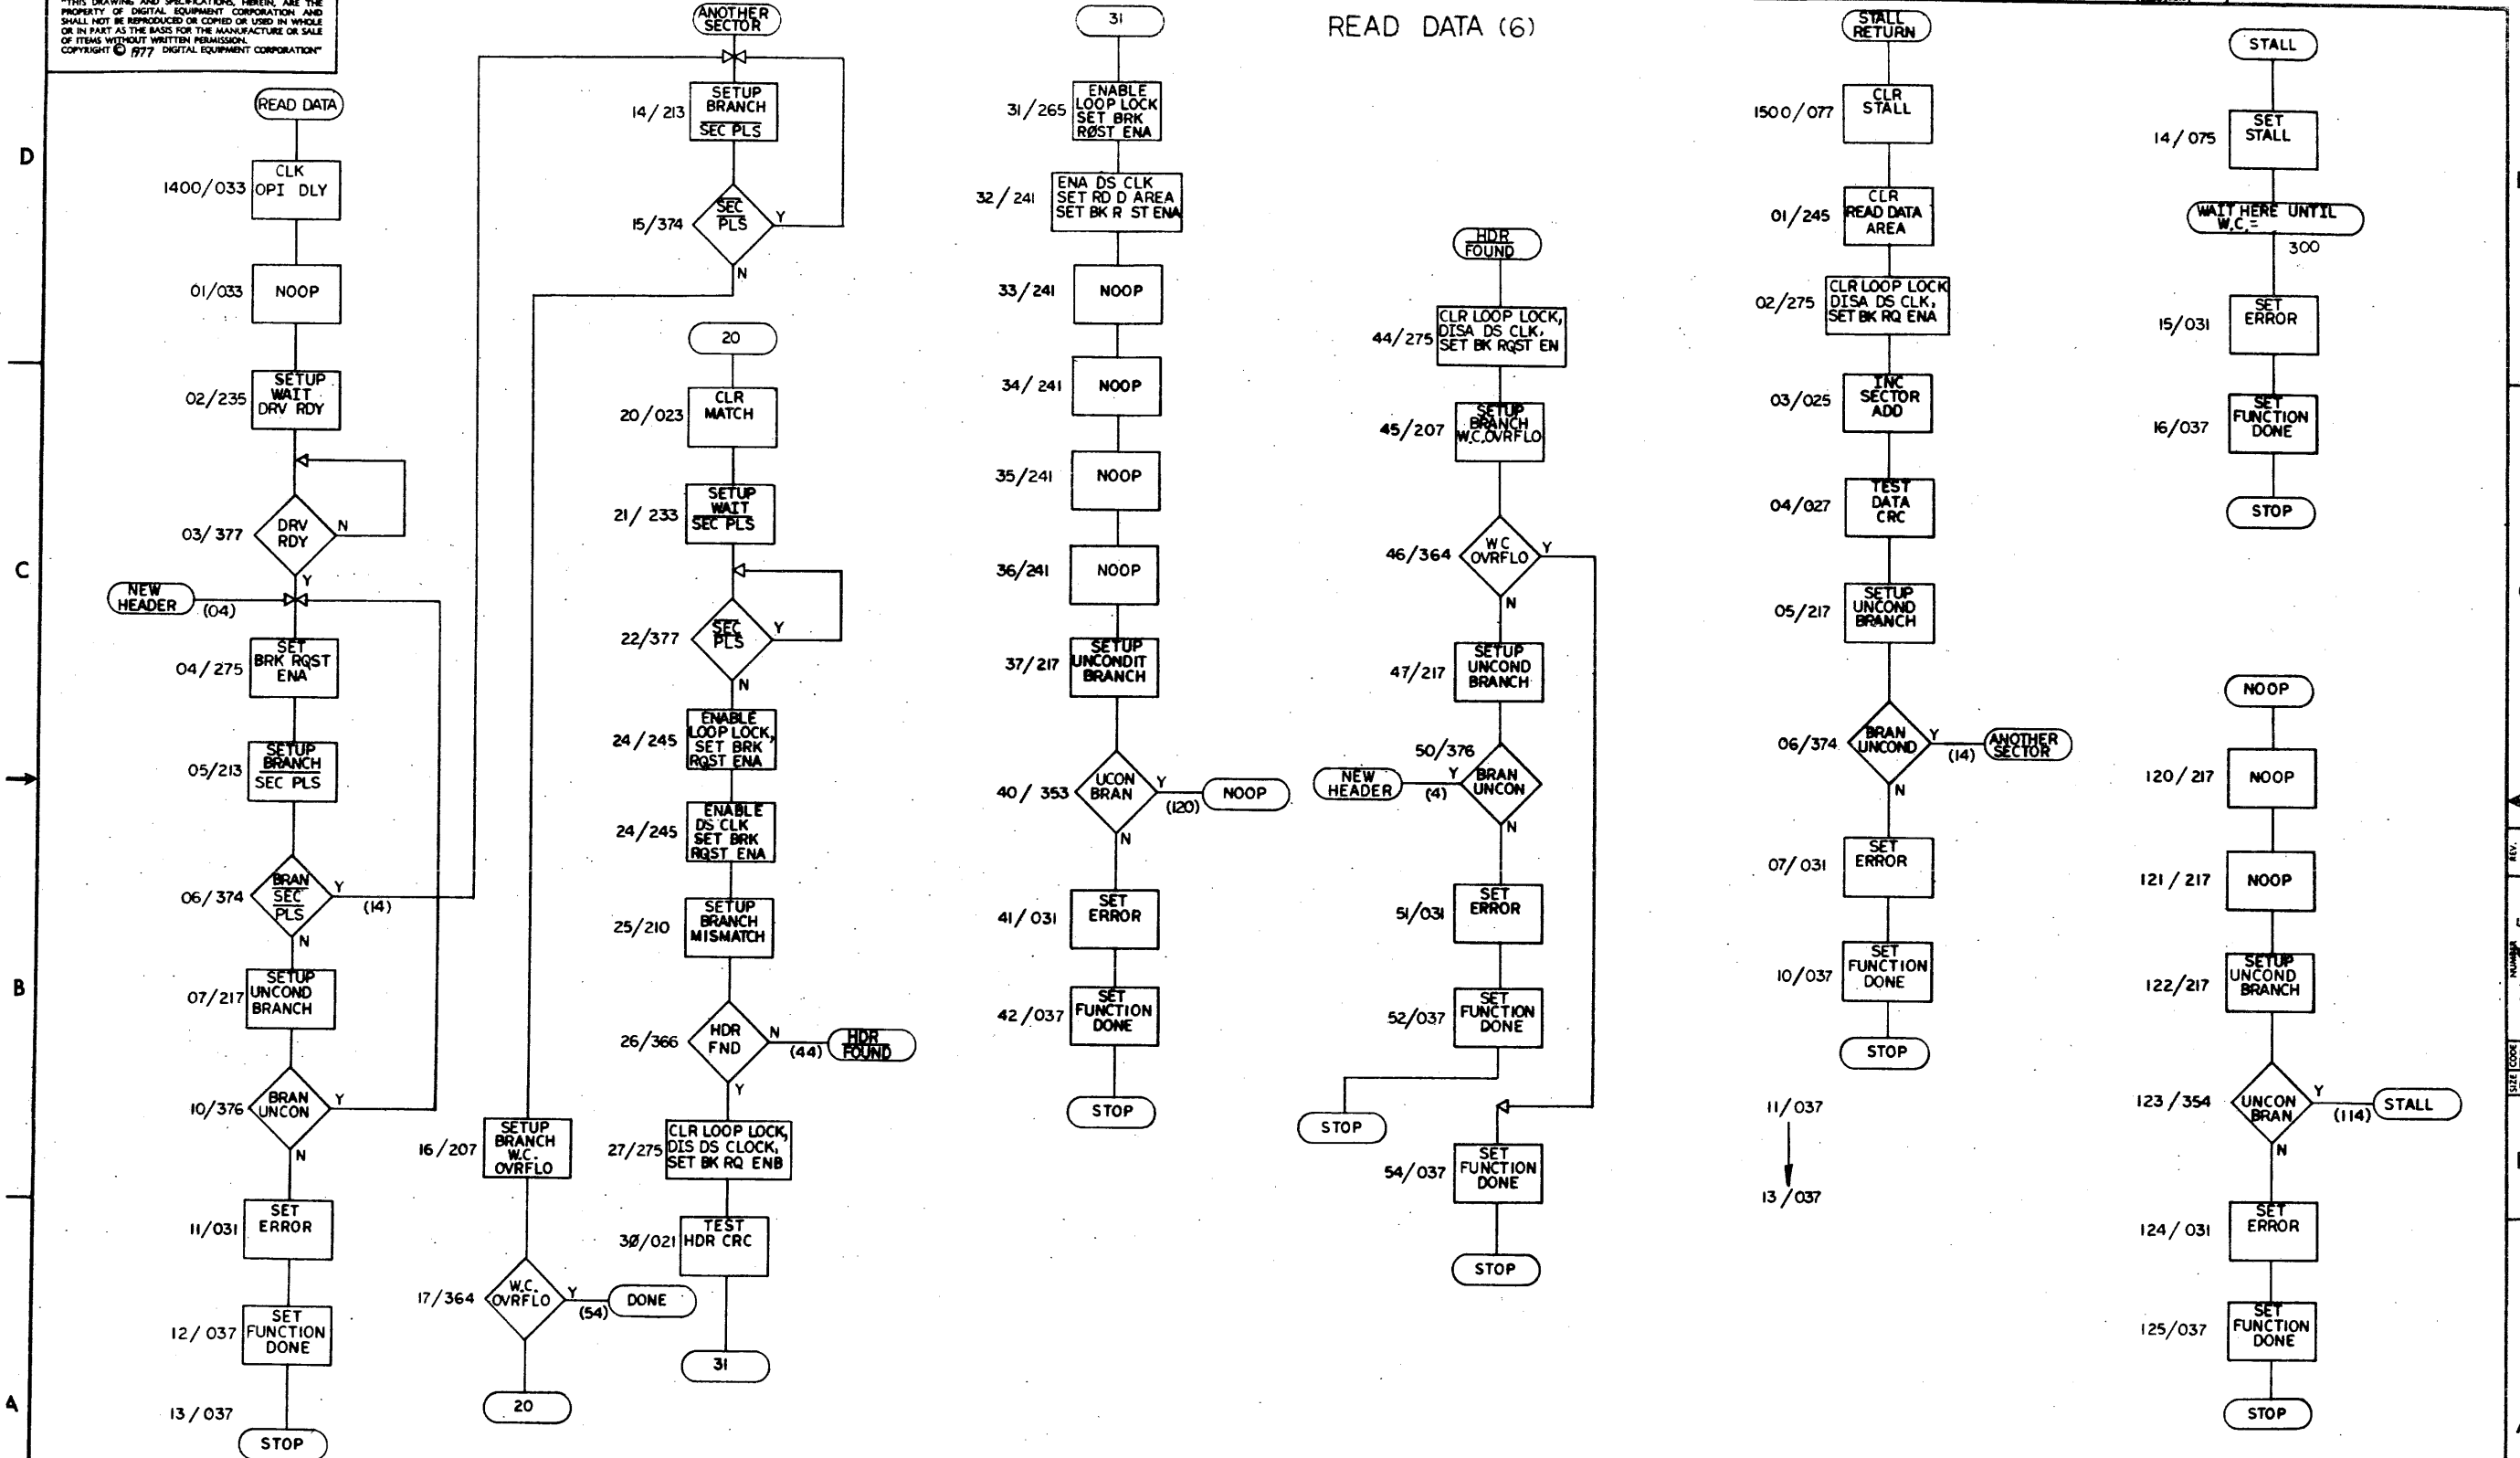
"THIS DRAWING AND SPECIFICATIONS, HEREIN, ARE THE PROPERTY OF DIGITAL EQUIPMENT CORPORATION AND SHALL NOT BE REPRODUCED OR COPIED OR USED IN WHOLE OR IN PART AS THE BASIS FOR THE MANUFACTURE OR SALE OF ITEMS WITHOUT WRITTEN PERMISSION. COPYRIGHT © 1977 DIGITAL EQUIPMENT CORPORATION"

READ DATA (6)

D

C

B

A

READ DATA
1400/033 CLK OPI DLY
01/033 NOOP
02/235 SETUP WAIT DRV RDY
03/377 DRV RDY N Y
NEW HEADER (04)
04/275 SET BRK RQST ENA
05/213 SETUP BRANCH SEC PLS
06/374 BRAN SEC PLS Y (14) N
07/217 SETUP UNCOND BRANCH
10/376 BRAN UNCON Y N
11/031 SET ERROR
12/037 SET FUNCTION DONE
13/037 STOP

ANOTHER SECTOR
14/213 SETUP BRANCH SEC PLS
15/374 SEC PLS Y N
16/207 SETUP BRANCH W.C. OVRFLO
17/364 W.C. OVRFLO Y (54) DONE
20

20
20/023 CLR MATCH
21/233 SETUP WAIT SEC PLS
22/377 SEC PLS Y N
24/245 ENABLE LOOP LOCK, SET BRK RQST ENA
24/245 ENABLE DS CLK SET BRK RQST ENA
25/210 SETUP BRANCH MISMATCH
26/366 HDR FND N (44) HDR FOUND Y
27/275 CLR LOOP LOCK, DIS DS CLOCK, SET BK RQ ENB
3Ø/021 TEST HDR CRC
31

31
31/265 ENABLE LOOP LOCK SET BRK RØST ENA
32/241 ENA DS CLK SET RD D AREA SET BK R ST ENA
33/241 NOOP
34/241 NOOP
35/241 NOOP
36/241 NOOP
37/217 SETUP UNCONDIT BRANCH
40/353 UCON BRAN Y (120) NOOP N
41/031 SET ERROR
42/037 SET FUNCTION DONE
STOP

HDR FOUND
44/275 CLR LOOP LOCK, DISA DS CLK, SET BK RQST EN
45/207 SETUP BRANCH W.C.OVRFLO
46/364 W.C OVRFLO Y N
47/217 SETUP UNCOND BRANCH
50/376 BRAN UNCON Y (4) NEW HEADER N
51/031 SET ERROR
52/037 SET FUNCTION DONE
STOP
54/037 SET FUNCTION DONE
STOP

STALL RETURN
1500/077 CLR STALL
01/245 CLR READ DATA AREA
02/275 CLR LOOP LOCK DISA DS CLK, SET BK RQ ENA
03/025 INC SECTOR ADD
04/027 TEST DATA CRC
05/217 SETUP UNCOND BRANCH
06/374 BRAN UNCOND Y (14) ANOTHER SECTOR N
07/031 SET ERROR
10/037 SET FUNCTION DONE
STOP
11/037
13/037

STALL
14/075 SET STALL
WAIT HERE UNTIL W.C.= 300
15/031 SET ERROR
16/037 SET FUNCTION DONE
STOP

NOOP
120/217 NOOP
121/217 NOOP
122/217 SETUP UNCOND BRANCH
123/354 UNCON BRAN Y (114) STALL N
124/031 SET ERROR
125/037 SET FUNCTION DONE
STOP